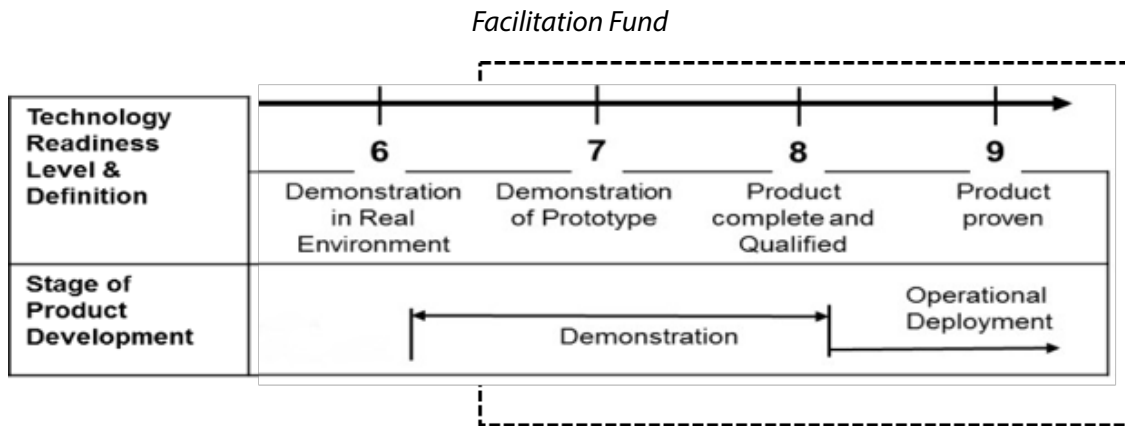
Facilitation Fund

| Technology Readiness Level & Definition | 6 Demonstration in Real Environment | 7 Demonstration of Prototype | 8 Product complete and Qualified | 9 Product proven |
|---|---|---|---|---|
| Stage of Product Development | | Demonstration | | Operational Deployment |